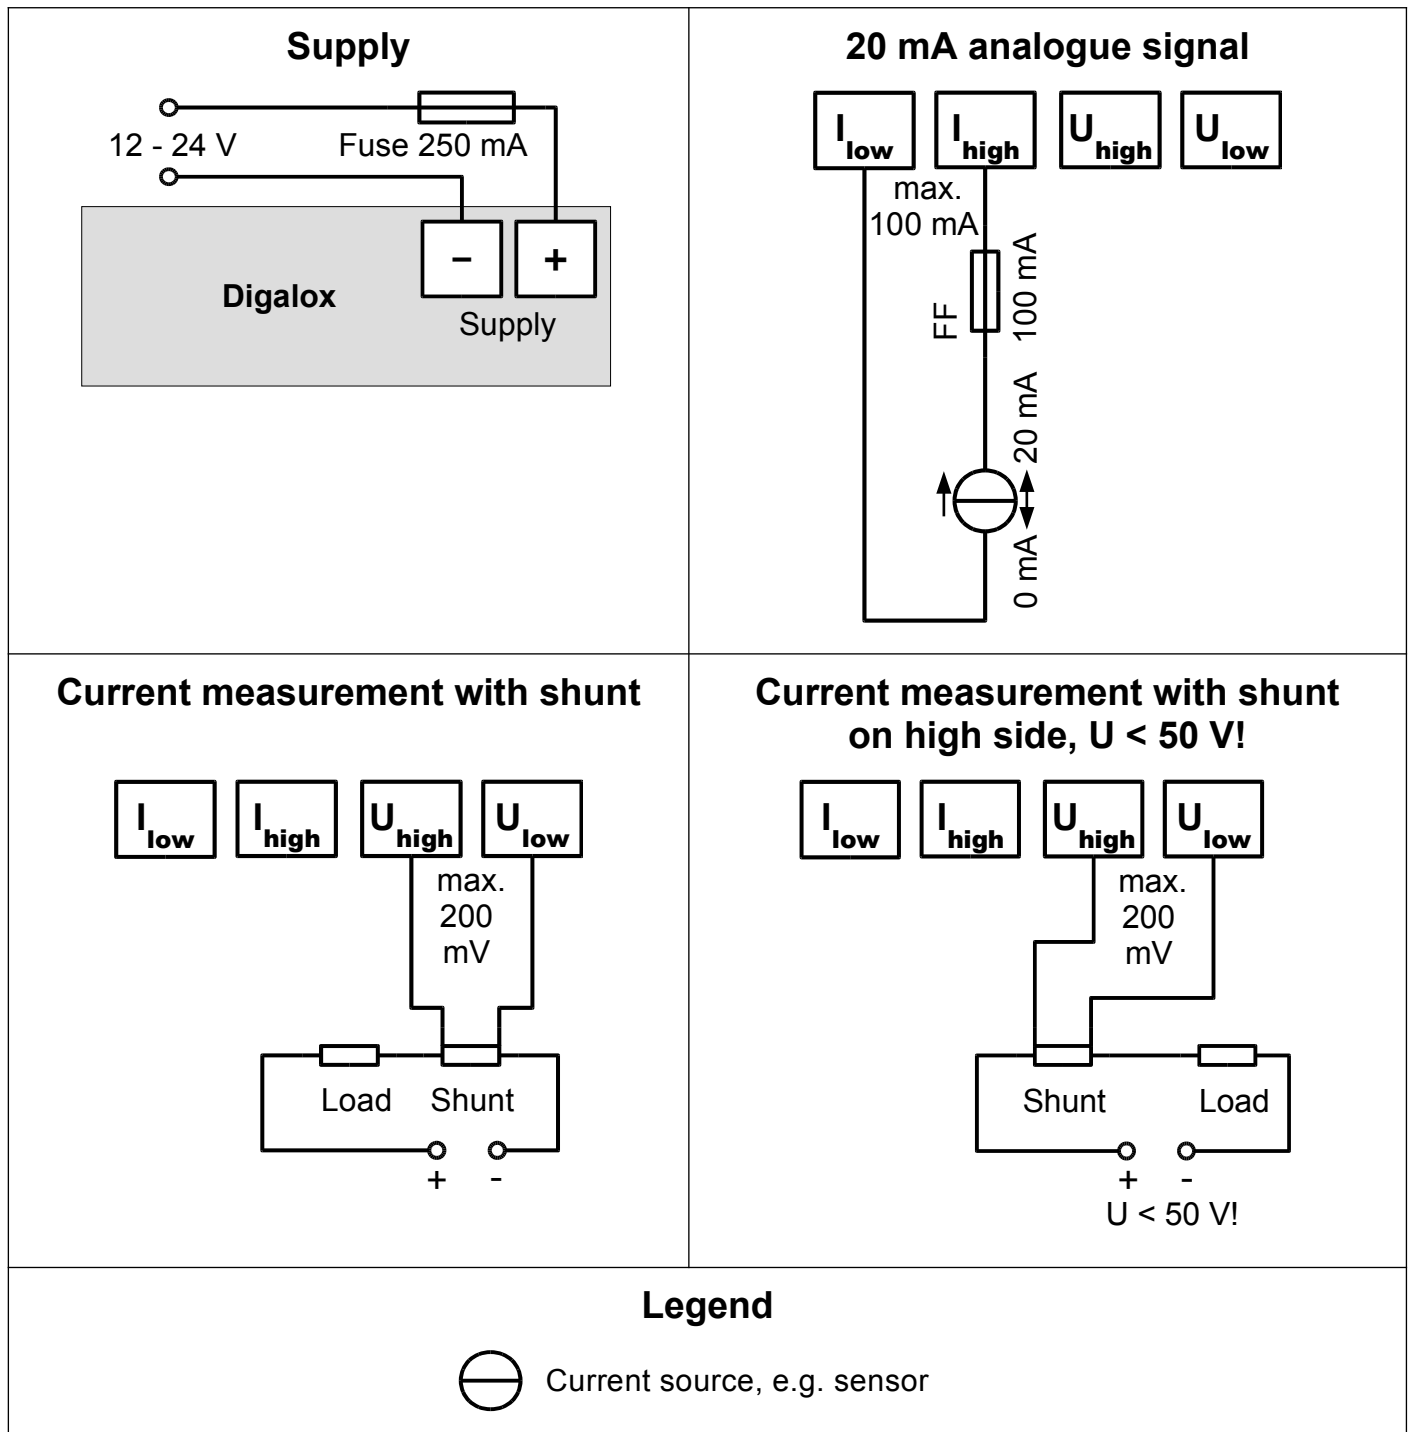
Supply

12 - 24 V
Fuse 250 mA
Digalox
–
+
Supply

20 mA analogue signal

$I_{low}$
$I_{high}$
$U_{high}$
$U_{low}$
max. 100 mA
FF 100 mA
20 mA
0 mA

Current measurement with shunt

$I_{low}$
$I_{high}$
$U_{high}$
$U_{low}$
max. 200 mV
Load
Shunt
+
-

Current measurement with shunt on high side, U < 50 V!

$I_{low}$
$I_{high}$
$U_{high}$
$U_{low}$
max. 200 mV
Shunt
Load
+
-
U < 50 V!

Legend

Current source, e.g. sensor